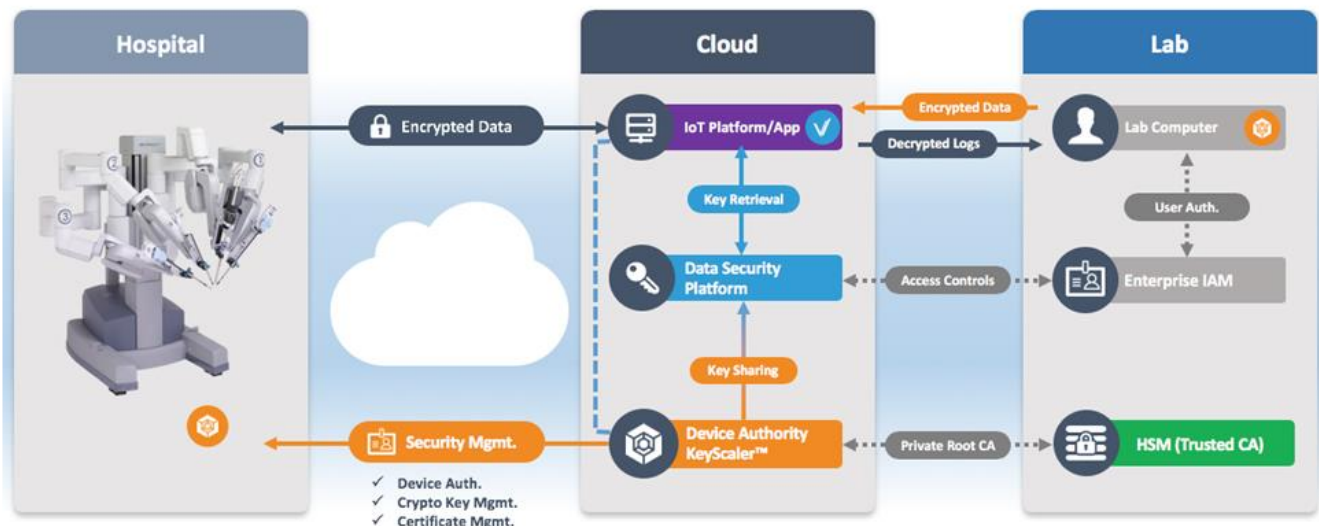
Hospital

Cloud

Lab

Encrypted Data

IoT Platform/App

Encrypted Data

Lab Computer

Decrypted Logs

Key Retrieval

User Auth.

Data Security Platform

Access Controls

Enterprise IAM

Key Sharing

Security Mgmt.

Device Authority KeyScaler™

Private Root CA

HSM (Trusted CA)

✓ Device Auth.
✓ Crypto Key Mgmt.
✓ Certificate Mgmt.